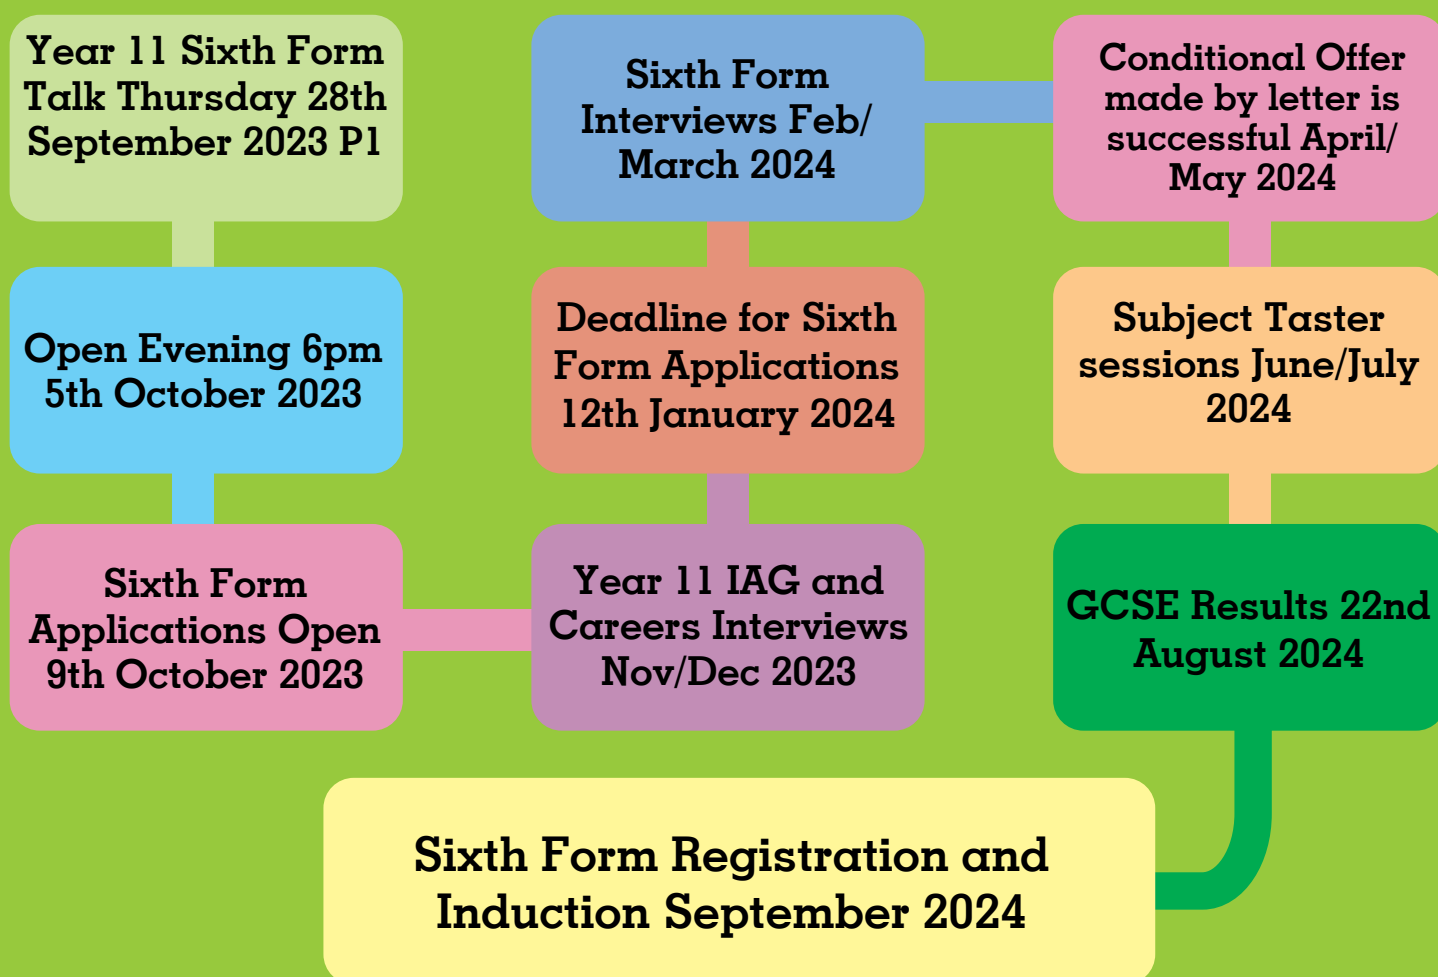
Year 11 Sixth Form Talk Thursday 28th September 2023 P1

Open Evening 6pm 5th October 2023

Sixth Form Applications Open 9th October 2023

Year 11 IAG and Careers Interviews Nov/Dec 2023

Deadline for Sixth Form Applications 12th January 2024

Sixth Form Interviews Feb/ March 2024

Conditional Offer made by letter is successful April/ May 2024

Subject Taster sessions June/July 2024

GCSE Results 22nd August 2024

Sixth Form Registration and Induction September 2024